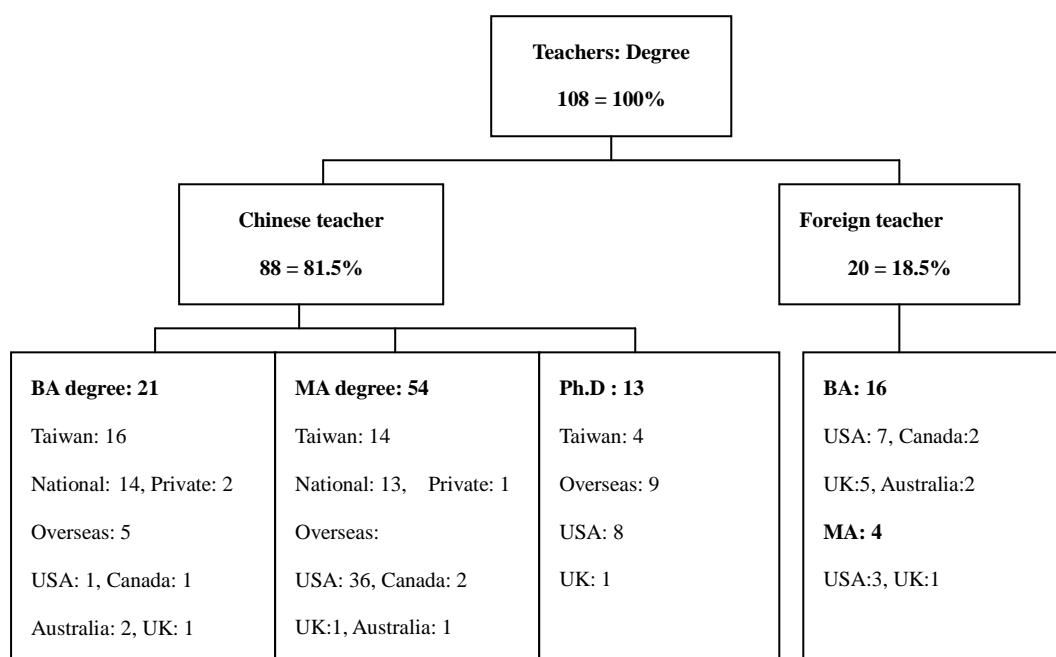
Teachers: Degree
108 = 100%

Chinese teacher
88 = 81.5%

Foreign teacher
20 = 18.5%

BA degree: 21
Taiwan: 16
National: 14, Private: 2
Overseas: 5
USA: 1, Canada: 1
Australia: 2, UK: 1

MA degree: 54
Taiwan: 14
National: 13, Private: 1
Overseas:
USA: 36, Canada: 2
UK:1, Australia: 1

Ph.D : 13
Taiwan: 4
Overseas: 9
USA: 8
UK: 1

BA: 16
USA: 7, Canada:2
UK:5, Australia:2
MA: 4
USA:3, UK:1